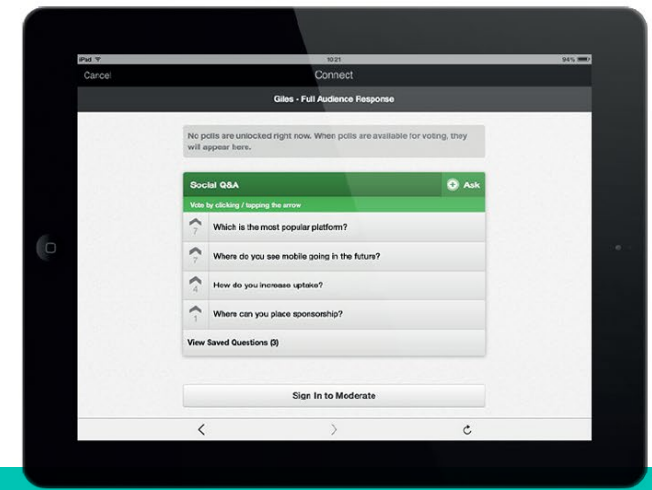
iPad
10:21
94%

Cancel
Connect

Giles - Full Audience Response

No polls are unlocked right now. When polls are available for voting, they will appear here.

Social Q&A
Ask
Vote by clicking / tapping the arrow

7
Which is the most popular platform?

7
Where do you see mobile going in the future?

4
How do you increase uptake?

1
Where can you place sponsorship?

View Saved Questions (3)

Sign In to Moderate

<
>